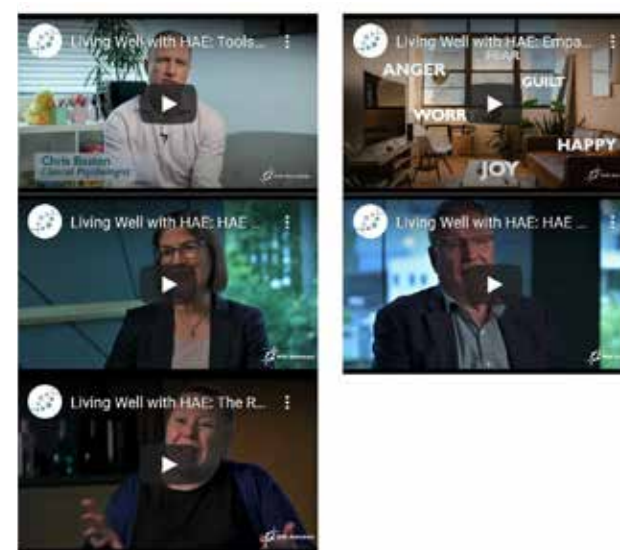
Living Well with HAE: Tools...

Chris Boston
Clinical Psychologist

Living Well with HAE: Empa...

ANGER
FEAR
GUILT
WORR
HAPPY
JOY

Living Well with HAE: HAE ...

Living Well with HAE: HAE ...

Living Well with HAE: The R...